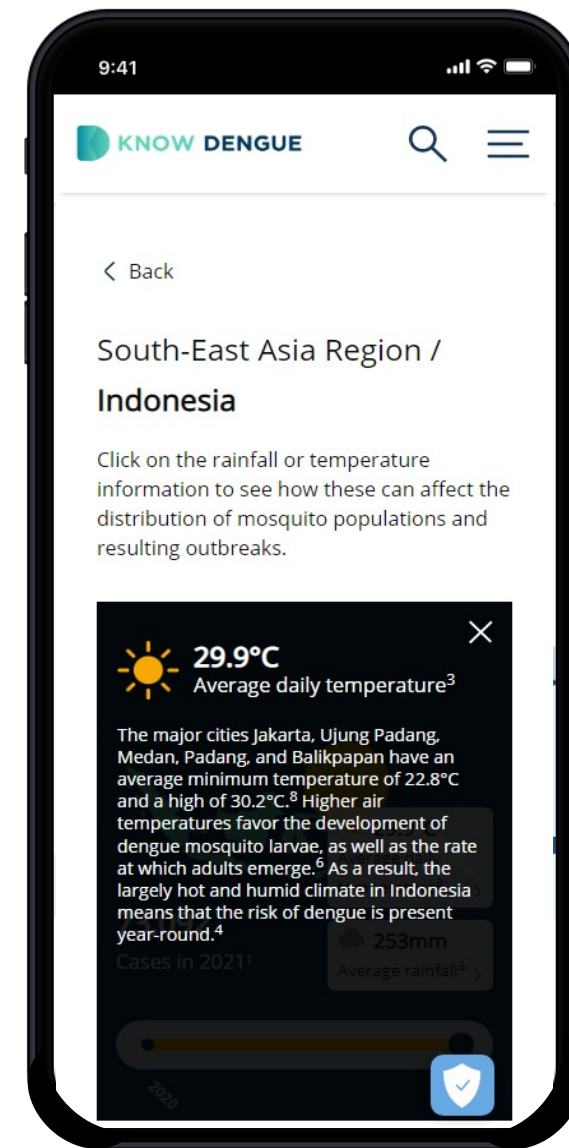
9:41

KNOW DENGUE

< Back

South-East Asia Region /

Indonesia

Click on the rainfall or temperature information to see how these can affect the distribution of mosquito populations and resulting outbreaks.

29.9°C
Average daily temperature$^3$

The major cities Jakarta, Ujung Padang, Medan, Padang, and Balikpapan have an average minimum temperature of 22.8°C and a high of 30.2°C.$^8$ Higher air temperatures favor the development of dengue mosquito larvae, as well as the rate at which adults emerge.$^6$ As a result, the largely hot and humid climate in Indonesia means that the risk of dengue is present year-round.$^4$

Cases in 2021$^1$

253mm
Average rainfall$^3$ >

2020